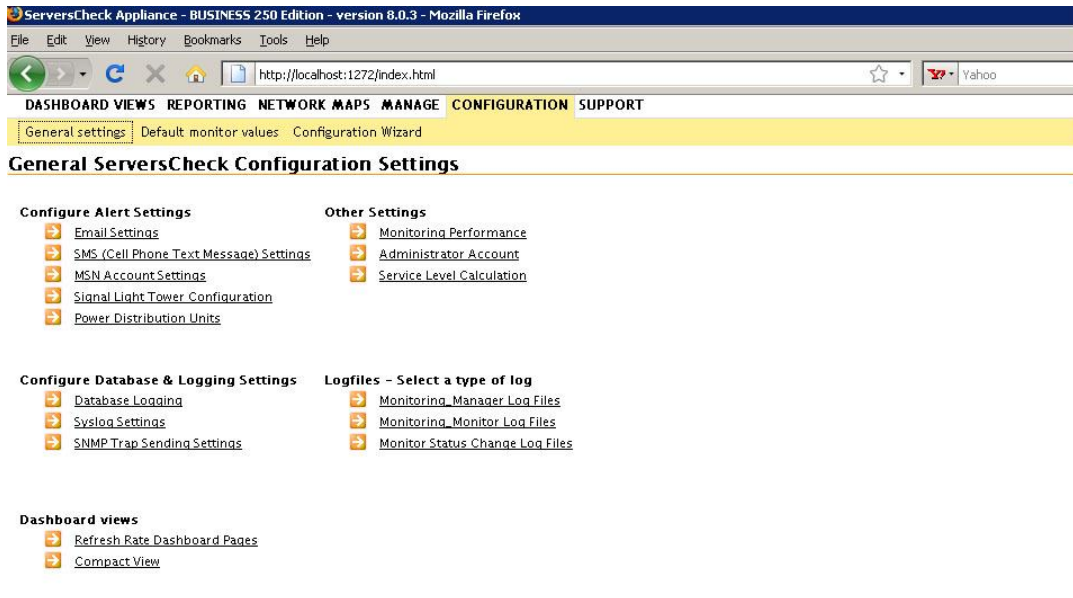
ServersCheck Appliance - BUSINESS 250 Edition - version 8.0.3 - Mozilla Firefox

File Edit View History Bookmarks Tools Help

http://localhost:1272/index.html

Yahoo

DASHBOARD VIEWS REPORTING NETWORK MAPS MANAGE CONFIGURATION SUPPORT

General settings Default monitor values Configuration Wizard

General ServersCheck Configuration Settings

Configure Alert Settings
Email Settings
SMS (Cell Phone Text Message) Settings
MSN Account Settings
Signal Light Tower Configuration
Power Distribution Units

Other Settings
Monitoring Performance
Administrator Account
Service Level Calculation

Configure Database & Logging Settings
Database Logging
Syslog Settings
SNMP Trap Sending Settings

Logfiles - Select a type of log
Monitoring_Manager Log Files
Monitoring_Monitor Log Files
Monitor Status Change Log Files

Dashboard views
Refresh Rate Dashboard Pages
Compact View